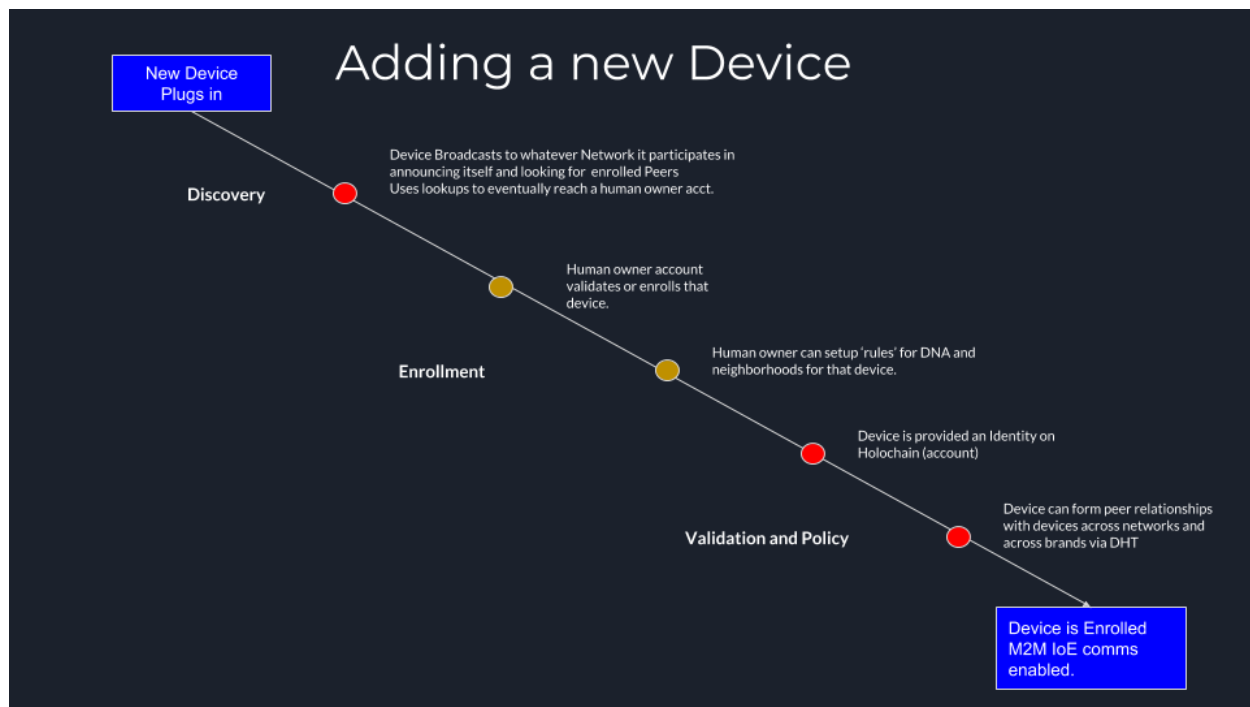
Adding a new Device

New Device Plugs in

Discovery

Device Broadcasts to whatever Network it participates in announcing itself and looking for enrolled Peers
Uses lookups to eventually reach a human owner acct.

Human owner account validates or enrolls that device.

Enrollment

Human owner can setup 'rules' for DNA and neighborhoods for that device.

Device is provided an Identity on Holochain (account)

Validation and Policy

Device can form peer relationships with devices across networks and across brands via DHT

Device is Enrolled
M2M IoE comms enabled.